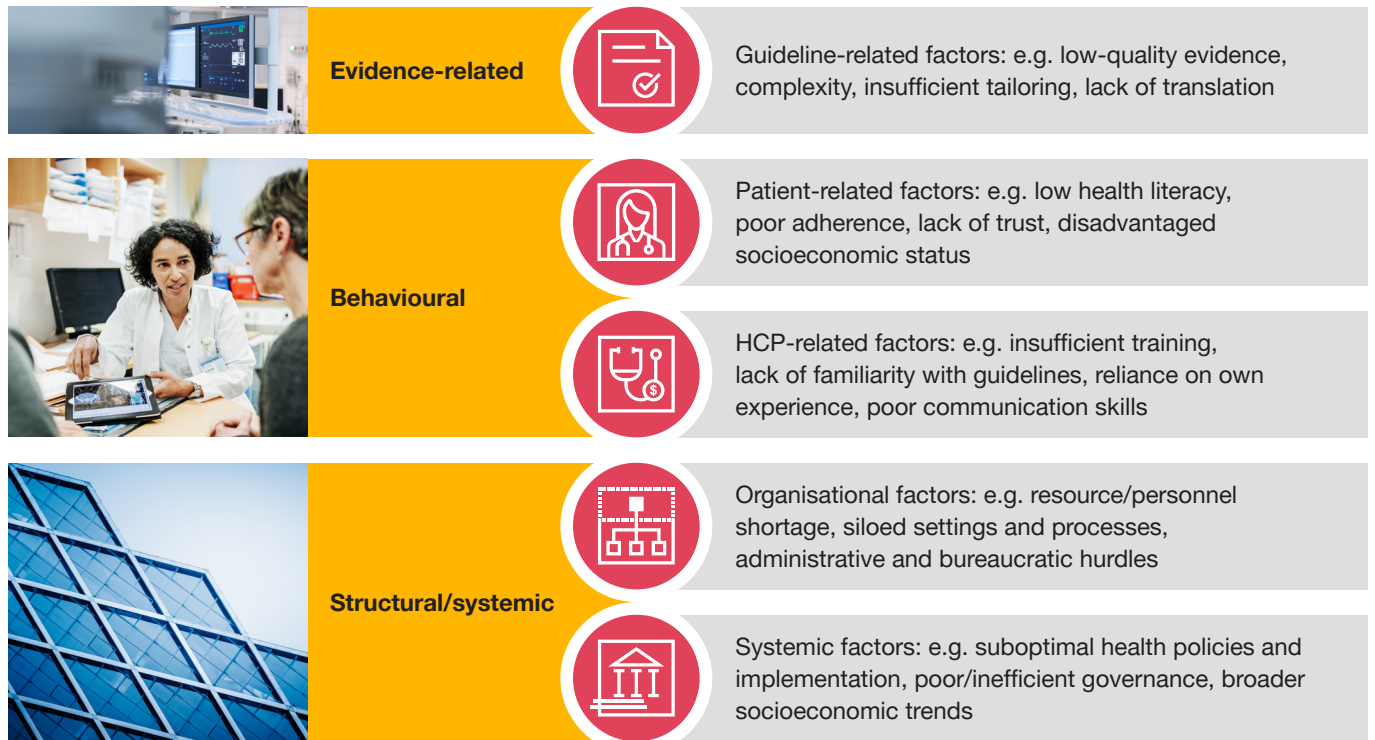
Evidence-related

Guideline-related factors: e.g. low-quality evidence, complexity, insufficient tailoring, lack of translation

Behavioural

Patient-related factors: e.g. low health literacy, poor adherence, lack of trust, disadvantaged socioeconomic status

HCP-related factors: e.g. insufficient training, lack of familiarity with guidelines, reliance on own experience, poor communication skills

Structural/systemic

Organisational factors: e.g. resource/personnel shortage, siloed settings and processes, administrative and bureaucratic hurdles

Systemic factors: e.g. suboptimal health policies and implementation, poor/inefficient governance, broader socioeconomic trends